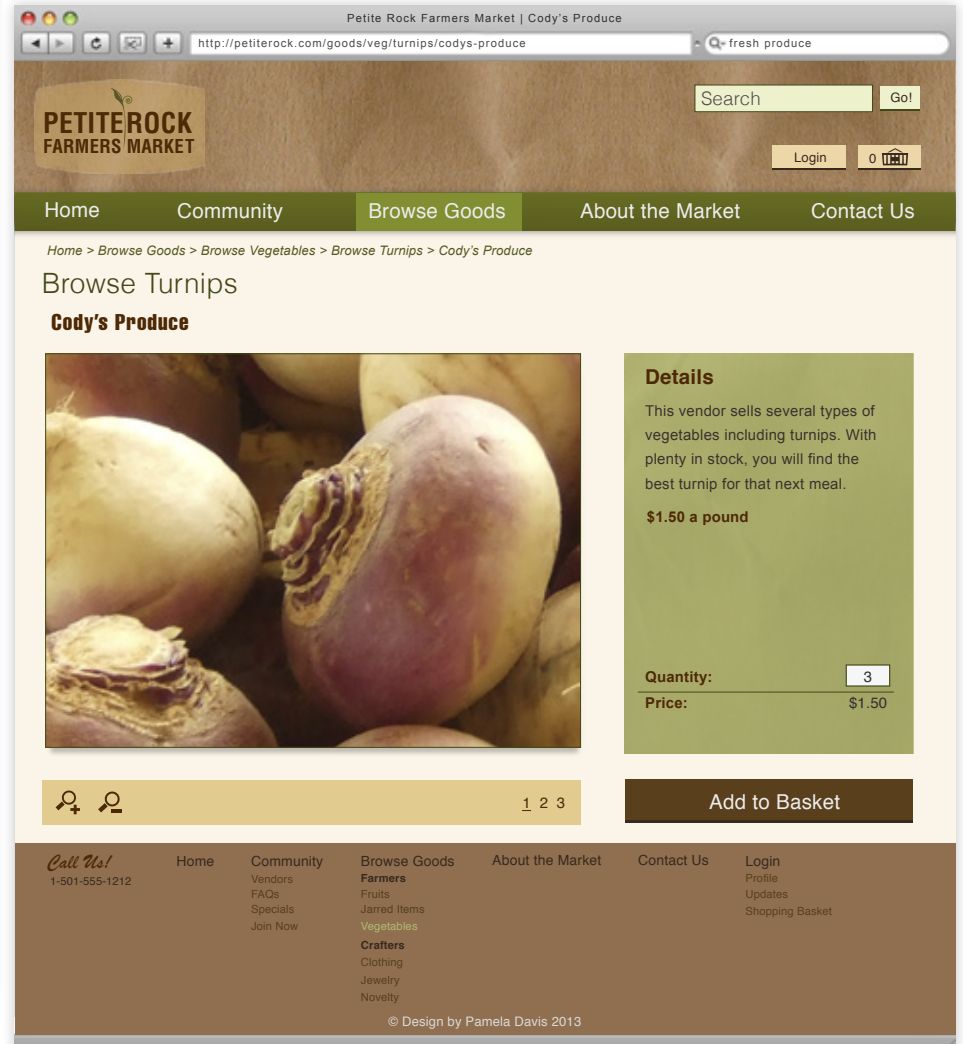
Petite Rock Farmers Market | Cody's Produce

http://petiterock.com/goods/veg/turnips/codys-produce

fresh produce

PETITEROCK FARMERS MARKET

Search Go!

Login 0

Home Community Browse Goods About the Market Contact Us

Home > Browse Goods > Browse Vegetables > Browse Turnips > Cody's Produce

Browse Turnips

Cody's Produce

Details

This vendor sells several types of vegetables including turnips. With plenty in stock, you will find the best turnip for that next meal.

$1.50 a pound

Quantity: 3

Price: $1.50

1 2 3

Add to Basket

Call Us!
1-501-555-1212

Home

Community
Vendors
FAQs
Specials
Join Now

Browse Goods
Farmers
Fruits
Jarred Items
Vegetables
Crafters
Clothing
Jewelry
Novelty

About the Market

Contact Us

Login
Profile
Updates
Shopping Basket

© Design by Pamela Davis 2013